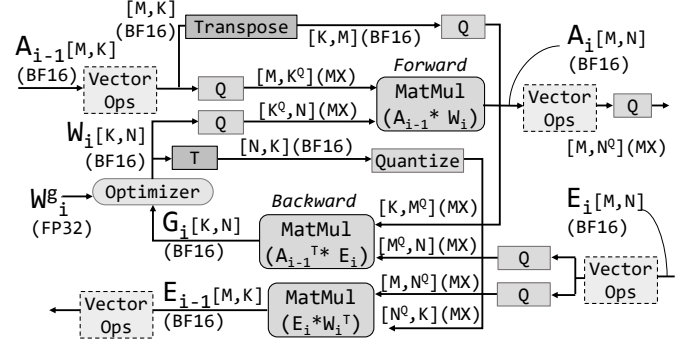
$A_{i-1}$[M,K] (BF16)

Vector Ops

[M,K] (BF16)

Transpose

[K,M](BF16)

Q

Q

[M,K$^Q$](MX)

Forward

MatMul ($A_{i-1}$* $W_i$)

Q

[K$^Q$,N](MX)

$A_i$[M,N] (BF16)

Vector Ops

Q

[M,N$^Q$](MX)

$W_i$[K,N] (BF16)

T

[N,K](BF16)

Quantize

$W^g_i$ (FP32)

Optimizer

$G_i$[K,N] (BF16)

Backward

MatMul ($A_{i-1}$$^T$* $E_i$)

[K,M$^Q$](MX)

[M$^Q$,N](MX)

Q

$E_i$[M,N] (BF16)

Vector Ops

Q

[M,N$^Q$](MX)

Vector Ops

$E_{i-1}$[M,K] (BF16)

MatMul ($E_i$*$W_i$$^T$)

[N$^Q$,K](MX)